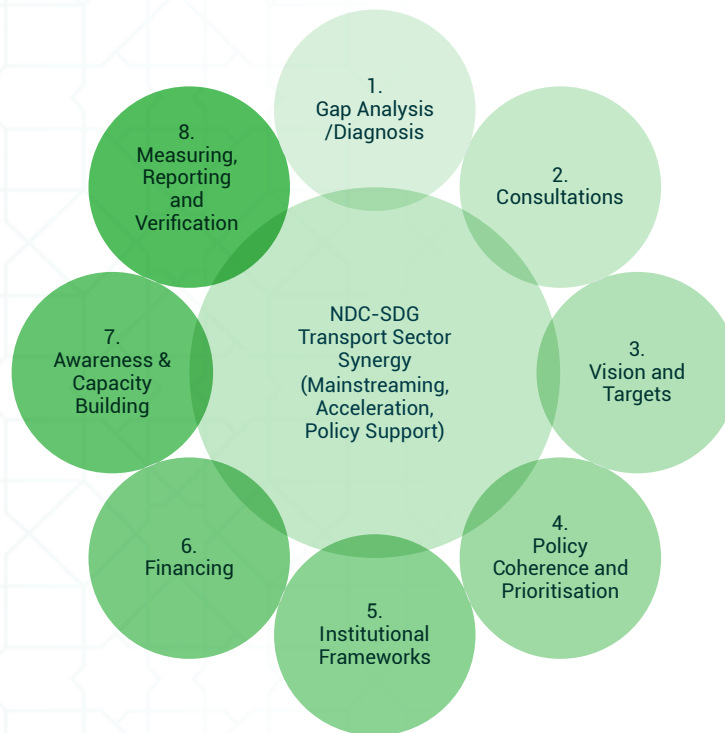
1.
Gap Analysis /Diagnosis

2.
Consultations

3.
Vision and Targets

4.
Policy Coherence and Prioritisation

5.
Institutional Frameworks

6.
Financing

7.
Awareness & Capacity Building

8.
Measuring, Reporting and Verification

NDC-SDG Transport Sector Synergy (Mainstreaming, Acceleration, Policy Support)